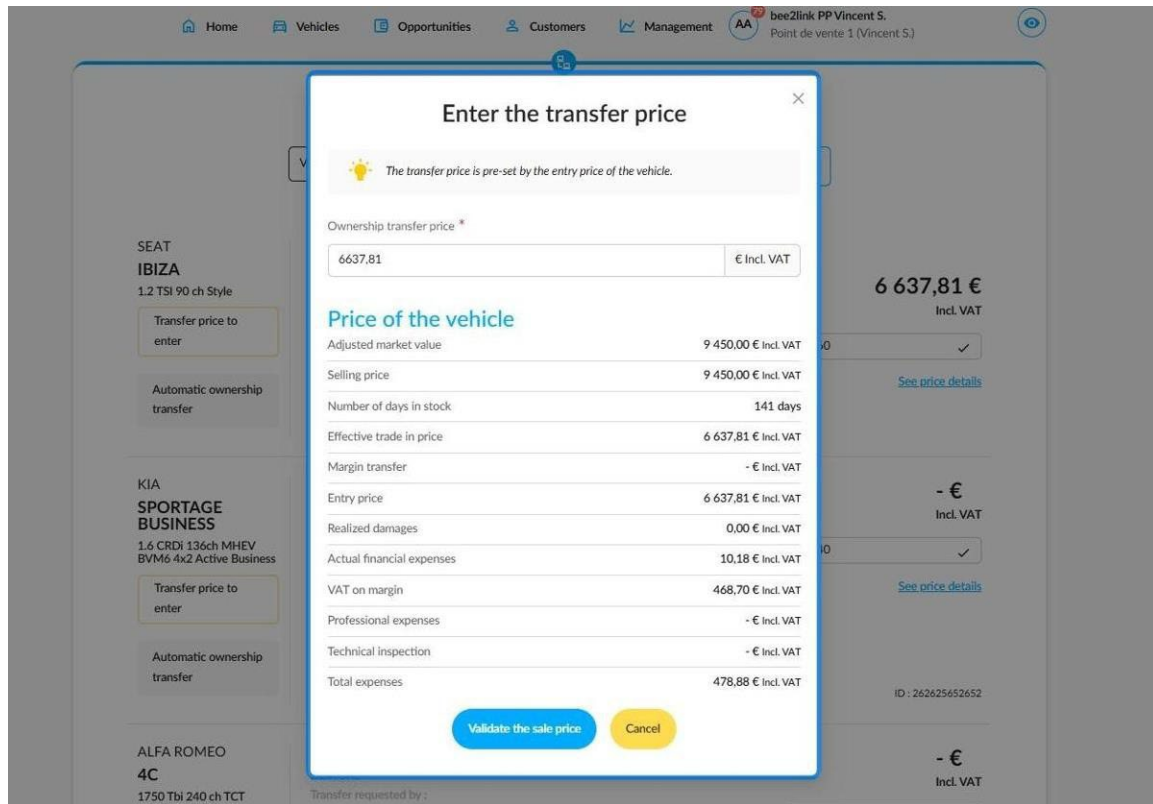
Home Vehicles Opportunities Customers Management AA 79 bee2link PP Vincent S. Point de vente 1 (Vincent S.)

Enter the transfer price

×

The transfer price is pre-set by the entry price of the vehicle.

Ownership transfer price *

6637,81 € Incl. VAT

Price of the vehicle

| | |
|---|---|
| Adjusted market value | 9 450,00 € Incl. VAT |
| Selling price | 9 450,00 € Incl. VAT |
| Number of days in stock | 141 days |
| Effective trade in price | 6 637,81 € Incl. VAT |
| Margin transfer | - € Incl. VAT |
| Entry price | 6 637,81 € Incl. VAT |
| Realized damages | 0,00 € Incl. VAT |
| Actual financial expenses | 10,18 € Incl. VAT |
| VAT on margin | 468,70 € Incl. VAT |
| Professional expenses | - € Incl. VAT |
| Technical inspection | - € Incl. VAT |
| Total expenses | 478,88 € Incl. VAT |

Validate the sale price Cancel

SEAT
IBIZA
1.2 TSI 90 ch Style
Transfer price to enter
Automatic ownership transfer

6 637,81 €
Incl. VAT
See price details

KIA
SPORTAGE BUSINESS
1.6 CRDi 136ch MHEV BVM6 4x2 Active Business
Transfer price to enter
Automatic ownership transfer

- €
Incl. VAT
See price details
ID : 262625652652

ALFA ROMEO
4C
1750 Tbi 240 ch TCT
Transfer requested by :

- €
Incl. VAT